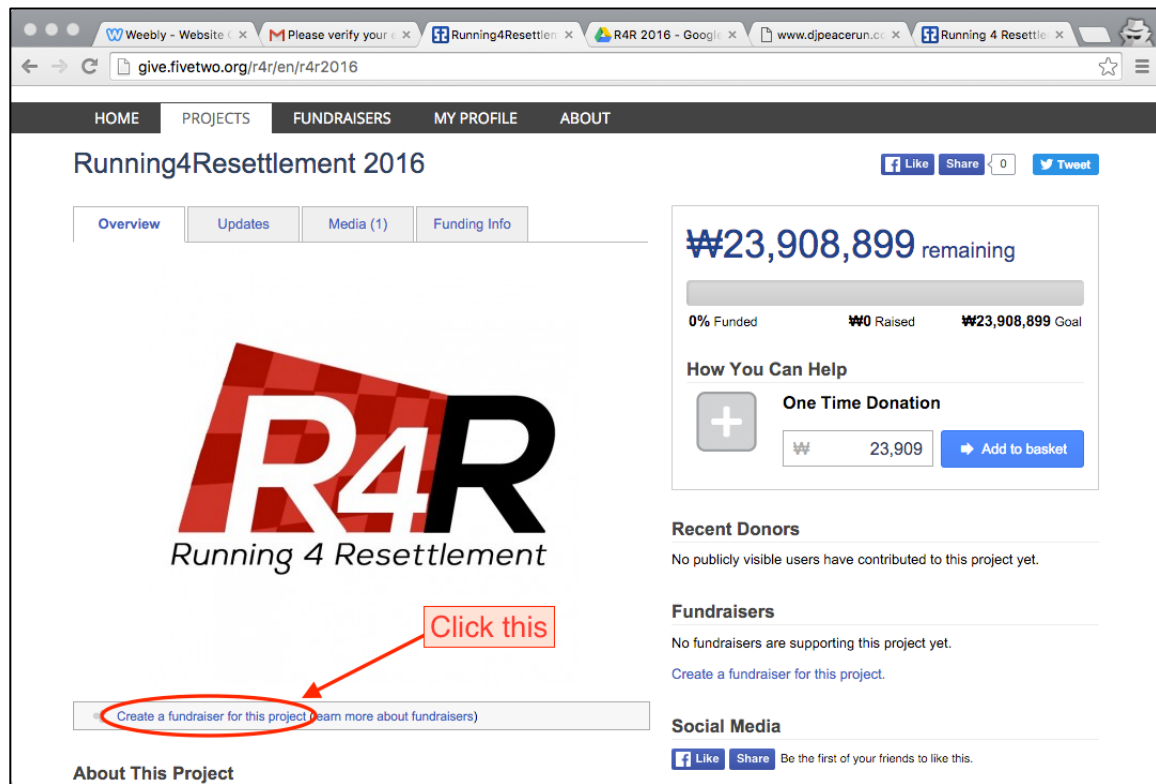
Weebly - Website ×
Please verify your ×
Running4Resettlem ×
R4R 2016 - Google ×
www.djpeacerun.co ×
Running 4 Resettle ×

give.fivetwo.org/r4r/en/r4r2016

HOME PROJECTS FUNDRAISERS MY PROFILE ABOUT

Running4Resettlement 2016

Like Share 0 Tweet

Overview Updates Media (1) Funding Info

R4R
Running 4 Resettlement

Click this

Create a fundraiser for this project (learn more about fundraisers)

About This Project

₩23,908,899 remaining

0% Funded ₩0 Raised ₩23,908,899 Goal

How You Can Help

One Time Donation

₩ 23,909 Add to basket

Recent Donors

No publicly visible users have contributed to this project yet.

Fundraisers

No fundraisers are supporting this project yet.

Create a fundraiser for this project.

Social Media

Like Share Be the first of your friends to like this.